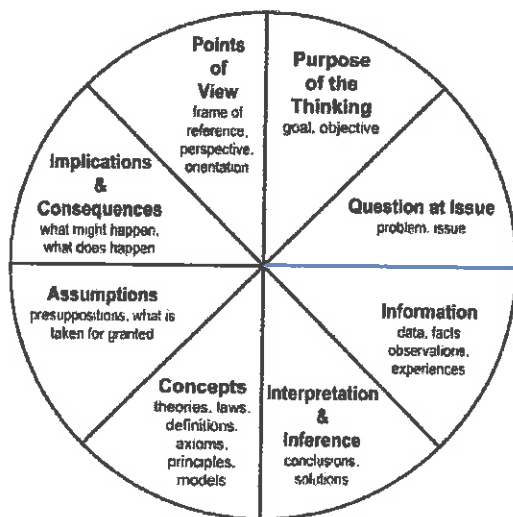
Points of View
frame of reference, perspective, orientation

Purpose of the Thinking
goal, objective

Question at Issue
problem, issue

Information
data, facts observations, experiences

Interpretation & Inference
conclusions, solutions

Concepts
theories, laws, definitions, axioms, principles, models

Assumptions
presuppositions, what is taken for granted

Implications & Consequences
what might happen, what does happen